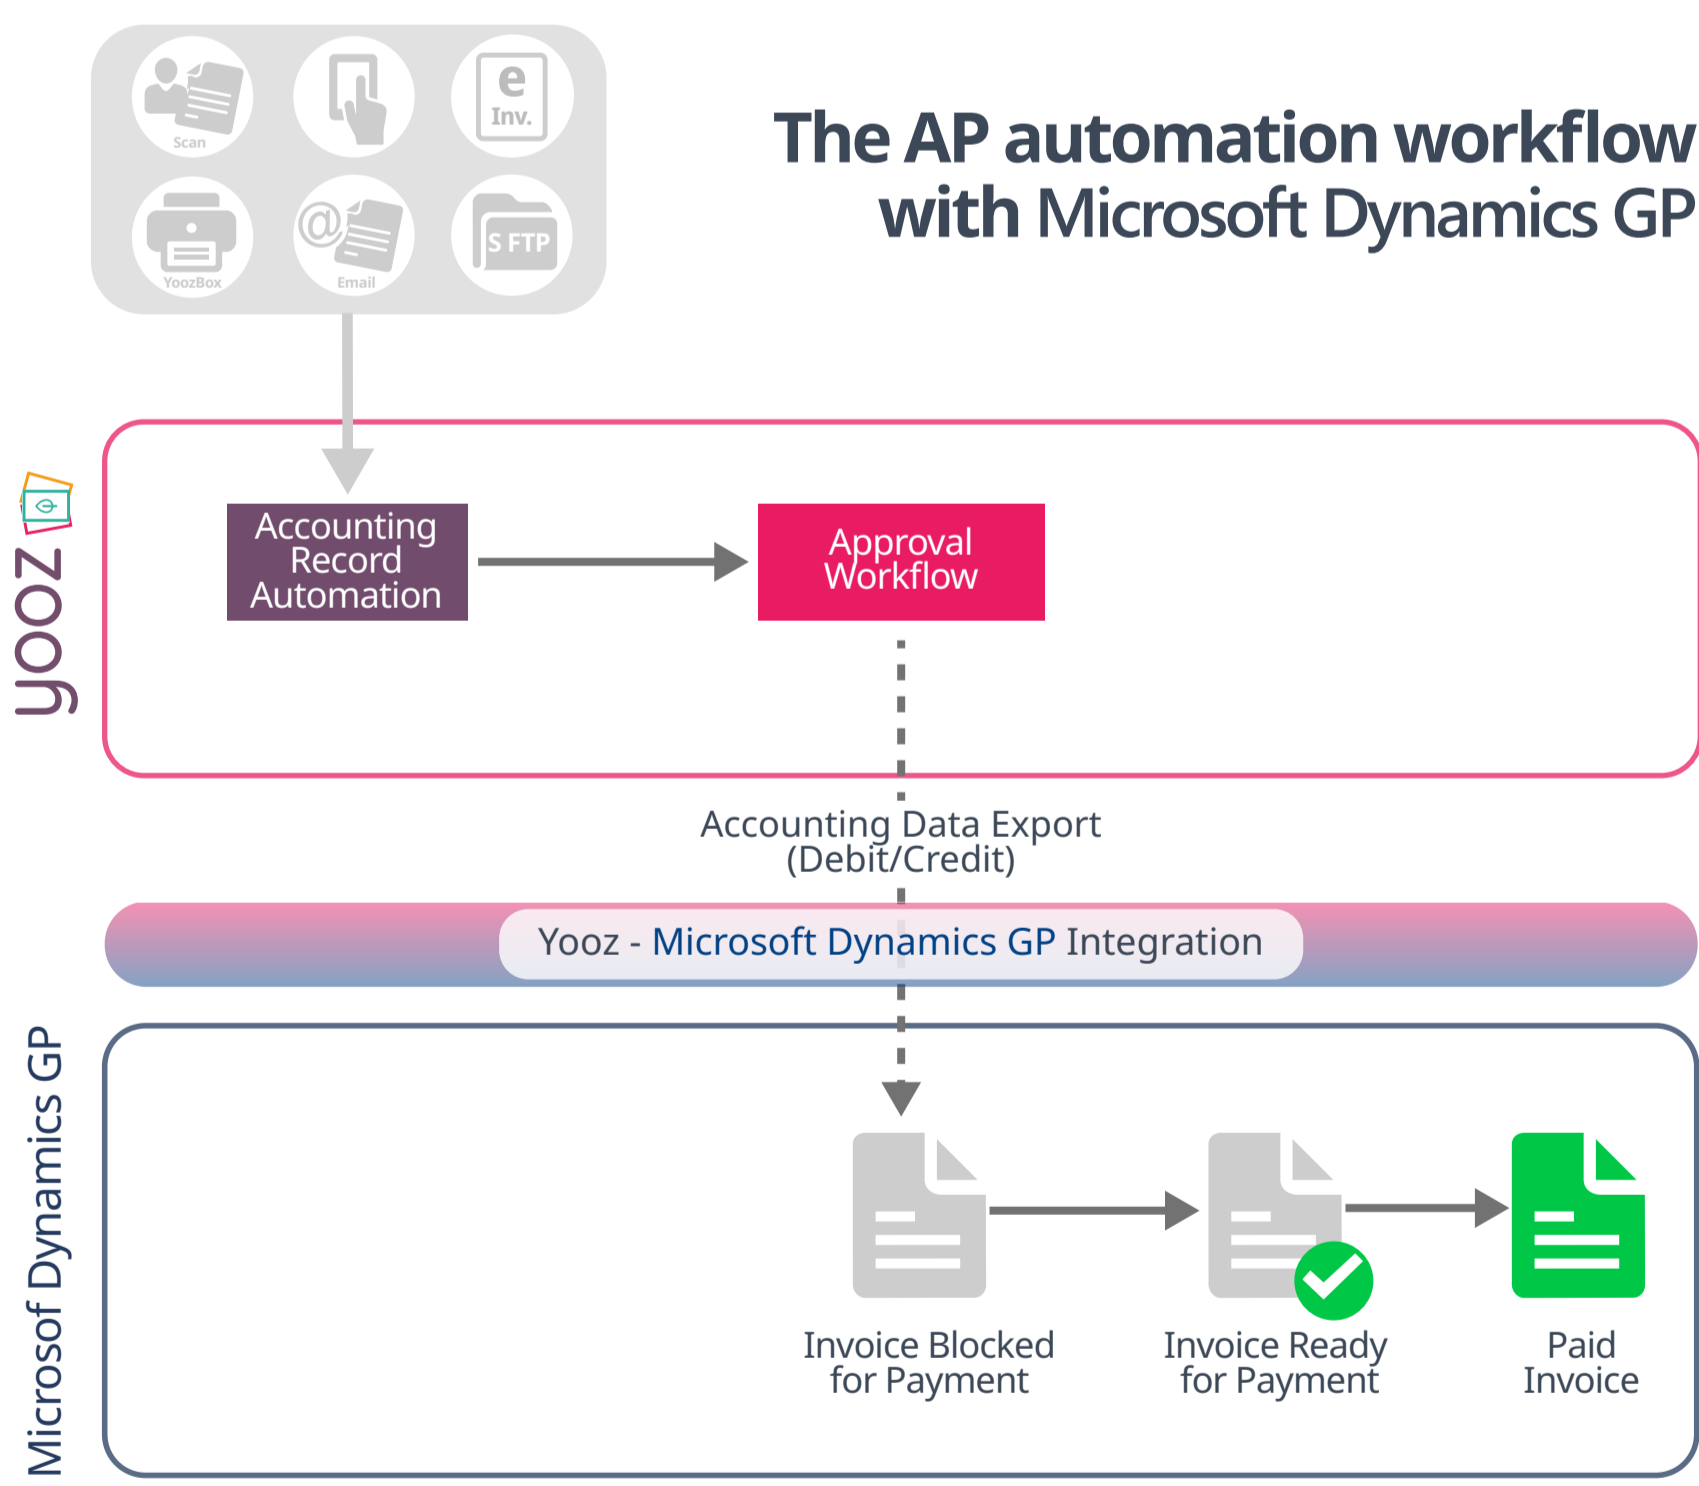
Scan

e Inv.

YoozBox

Email

S FTP

The AP automation workflow with Microsoft Dynamics GP

yooz

Accounting Record Automation

Approval Workflow

Accounting Data Export (Debit/Credit)

Yooz - Microsoft Dynamics GP Integration

Microsof Dynamics GP

Invoice Blocked for Payment

Invoice Ready for Payment

Paid Invoice